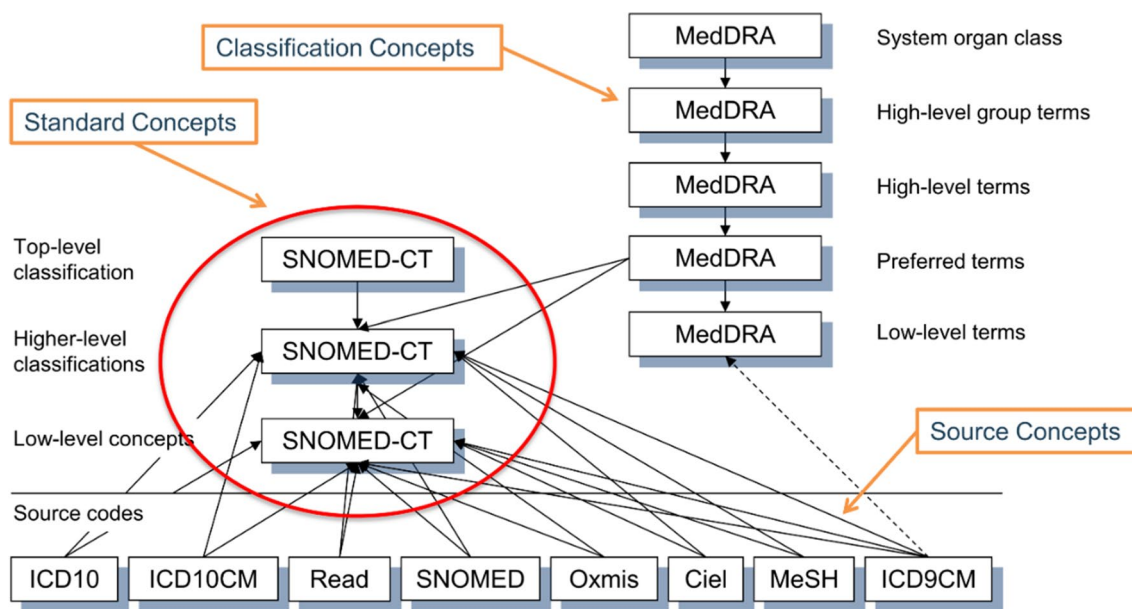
Classification Concepts

Standard Concepts

MedDRA
System organ class

MedDRA
High-level group terms

MedDRA
High-level terms

MedDRA
Preferred terms

MedDRA
Low-level terms

Top-level classification
SNOMED-CT

Higher-level classifications
SNOMED-CT

Low-level concepts
SNOMED-CT

Source Concepts

Source codes

ICD10
ICD10CM
Read
SNOMED
Oxmis
Ciel
MeSH
ICD9CM